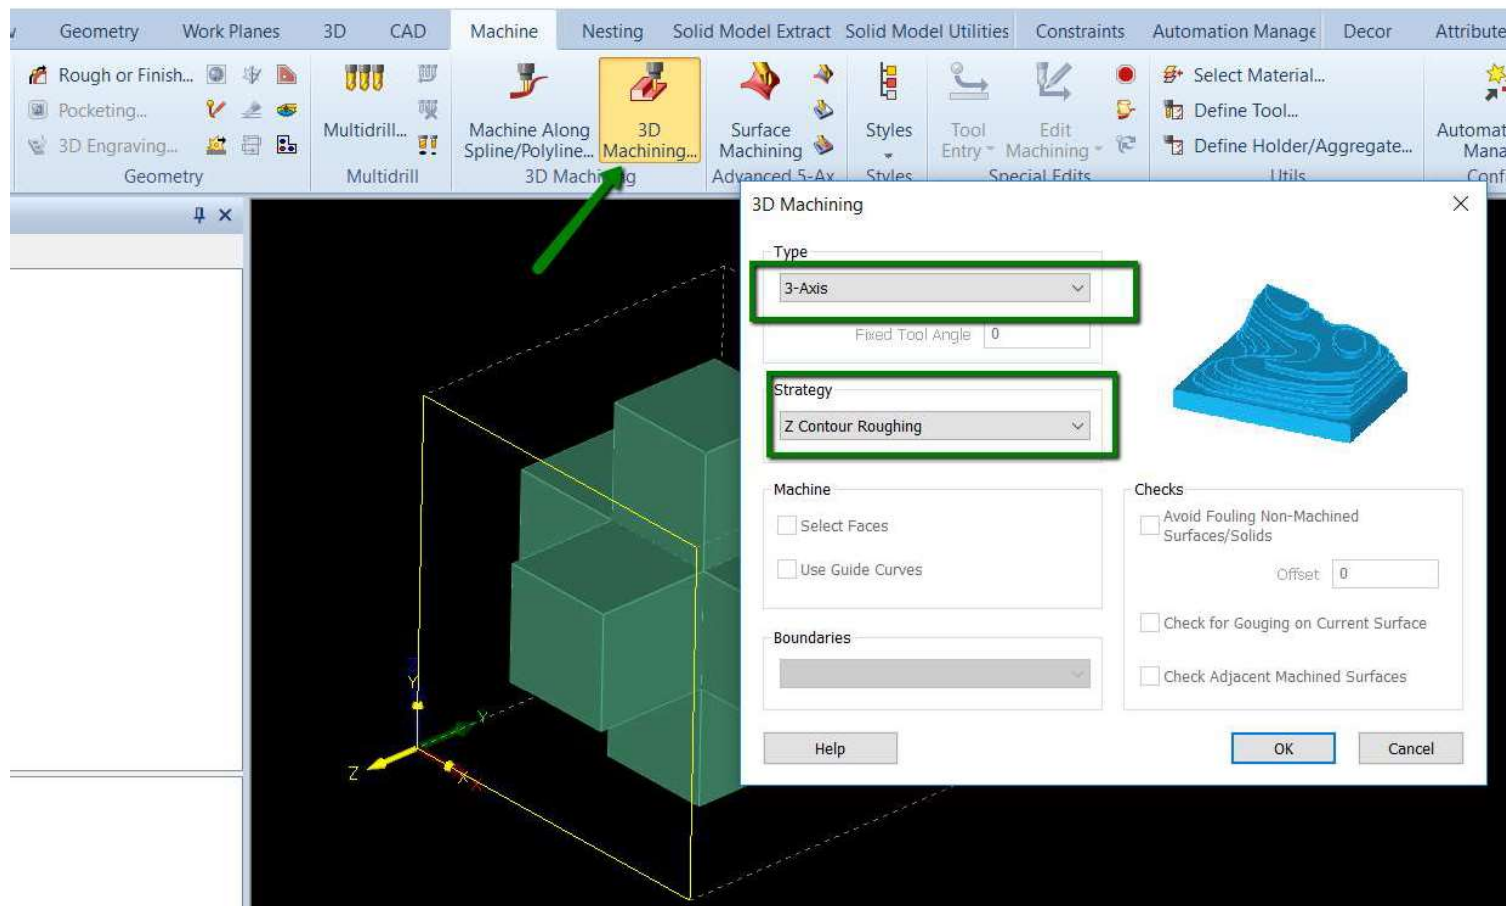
Geometry Work Planes 3D CAD Machine Nesting Solid Model Extract Solid Model Utilities Constraints Automation Manage Decor Attribute

Rough or Finish... Pocketing... 3D Engraving... Geometry
Multidrill... Multidrill
Machine Along Spline/Polyline... 3D Machining... 3D Machi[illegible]g
Surface Machining Advanced 5-Ax
Styles Styles
Tool Entry Edit Machining Special Edits
Select Material... Define Tool... Define Holder/Aggregate... Utils
Automat Mana Conf

3D Machining

Type
3-Axis
Fixed Tool Angle 0

Strategy
Z Contour Roughing

Machine
Select Faces
Use Guide Curves

Boundaries

Checks
Avoid Fouling Non-Machined Surfaces/Solids
Offset 0
Check for Gouging on Current Surface
Check Adjacent Machined Surfaces

Help OK Cancel

Y Z Y X